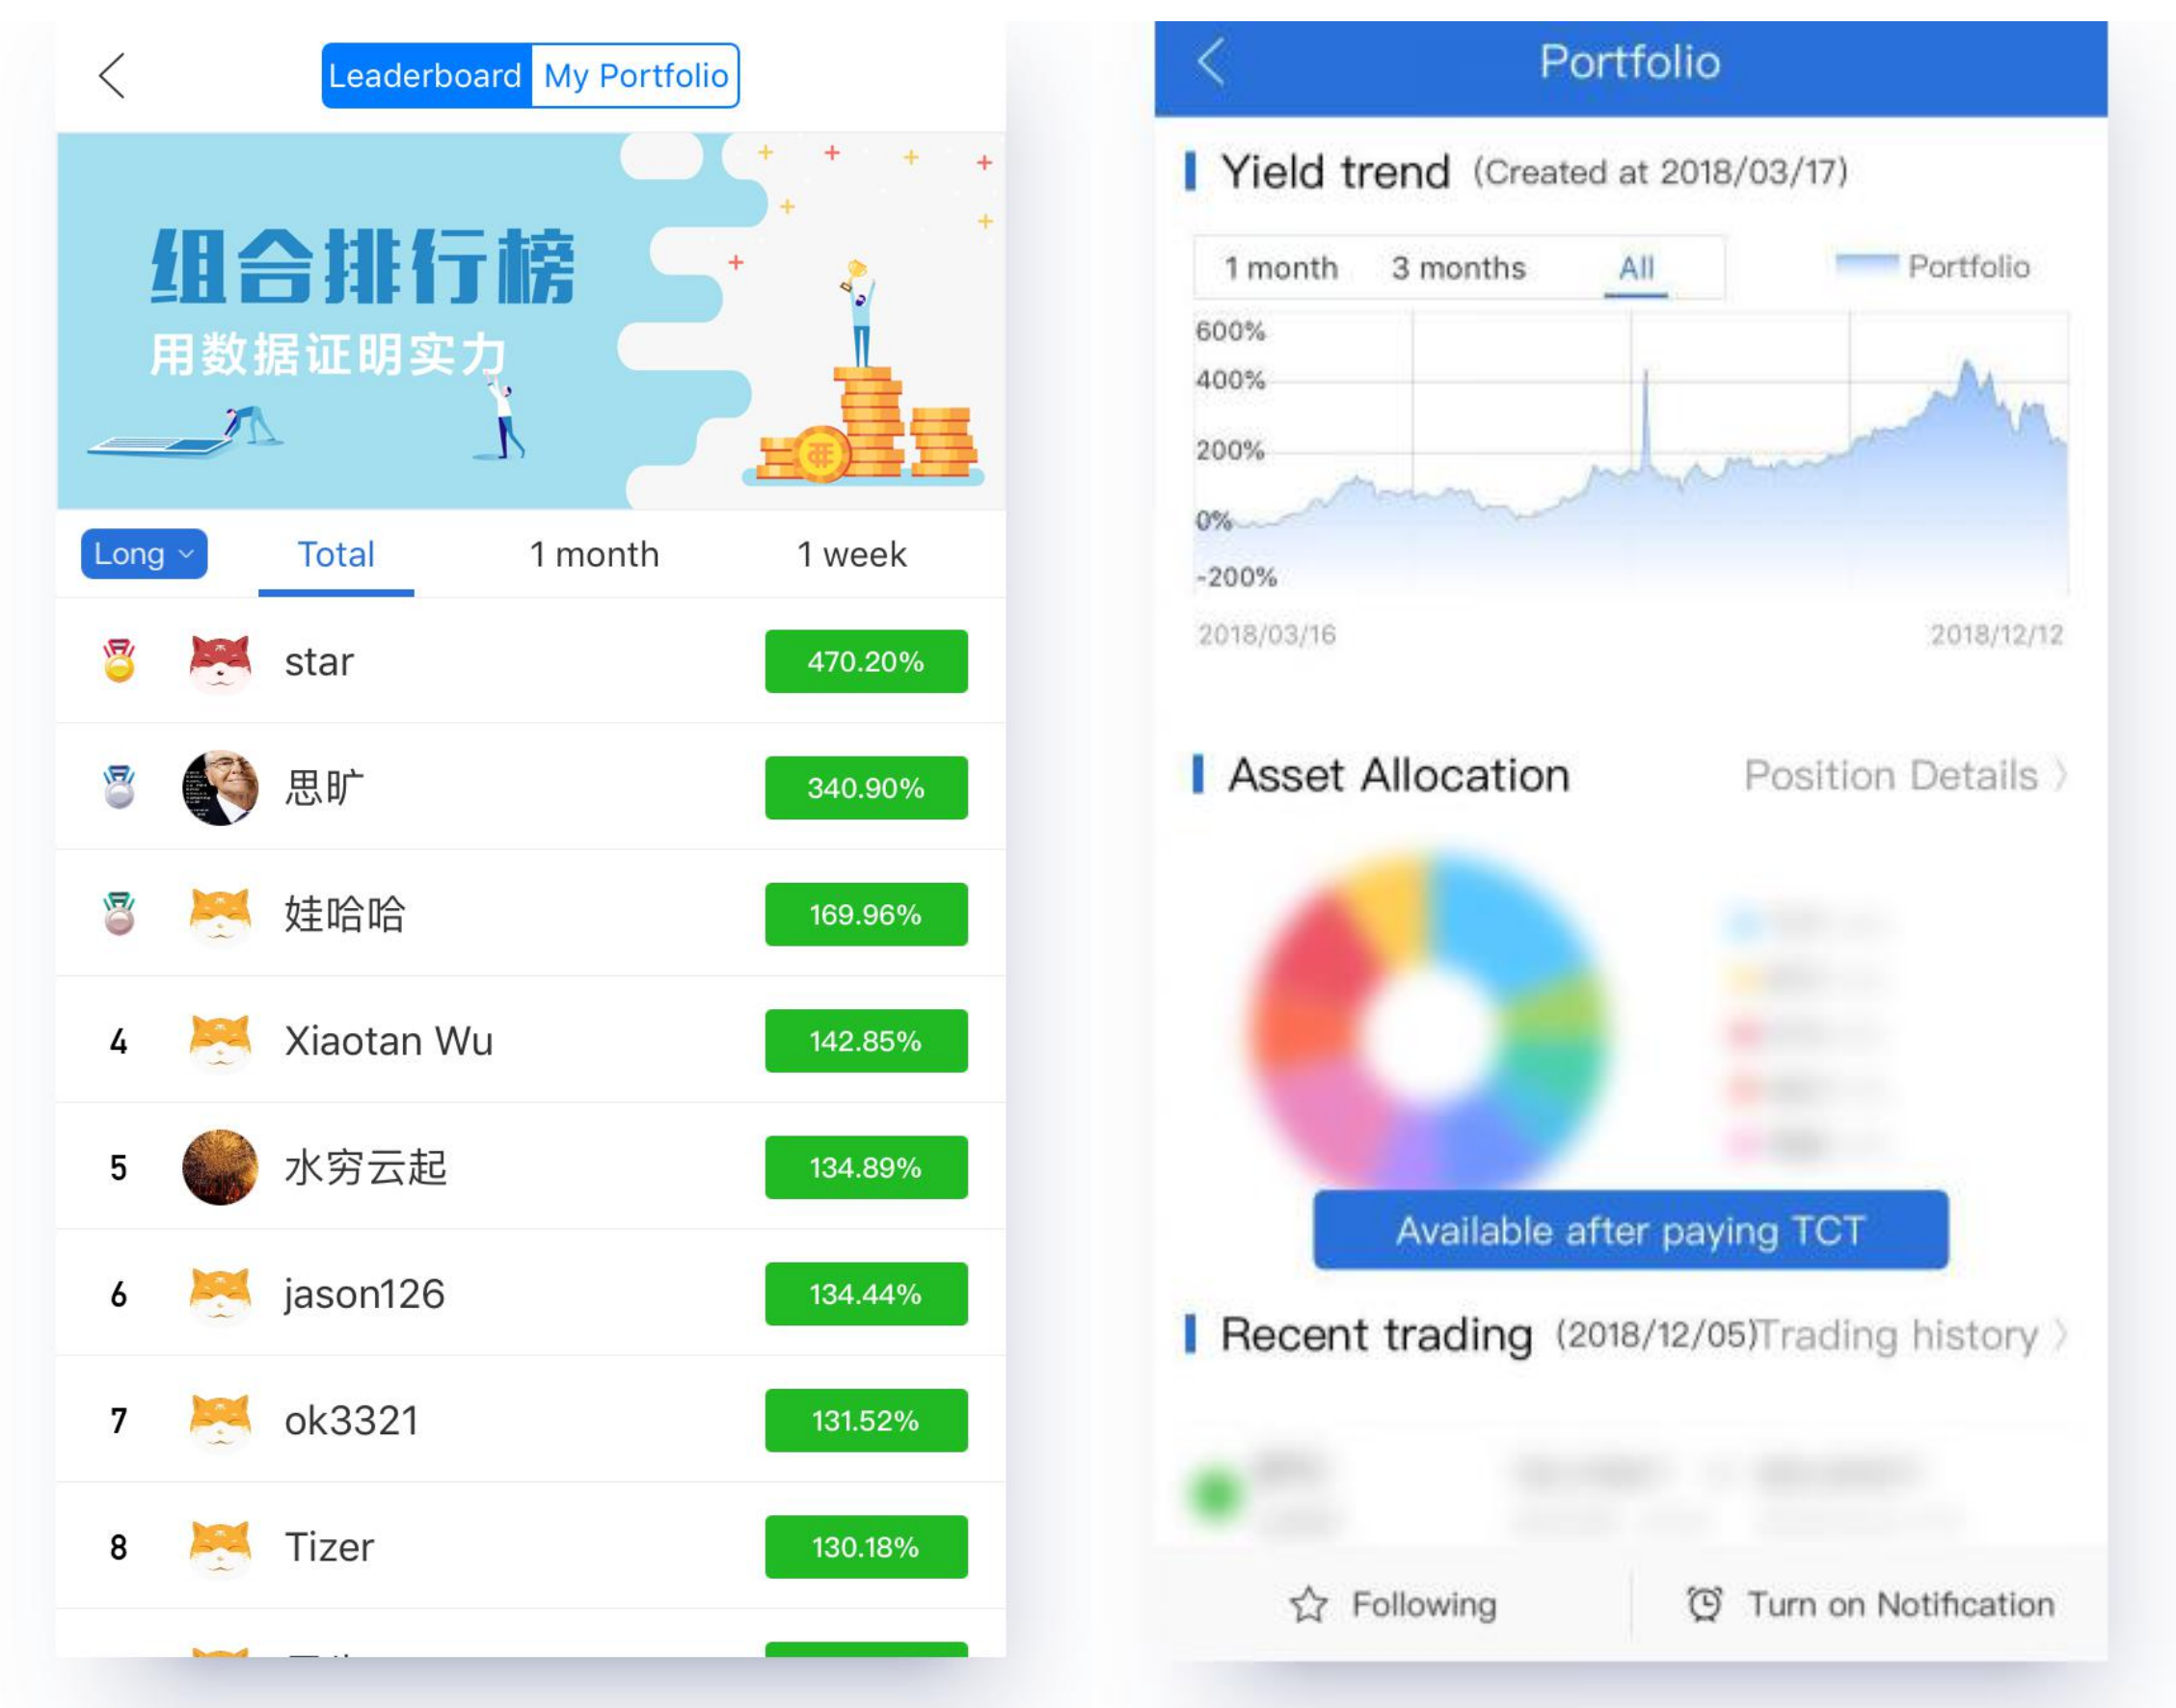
Leaderboard My Portfolio

组合排行榜
用数据证明实力

Long Total 1 month 1 week

| | | |
|---|---|---|
| | star | 470.20% |
| | 思旷 | 340.90% |
| | 娃哈哈 | 169.96% |
| 4 | Xiaotan Wu | 142.85% |
| 5 | 水穷云起 | 134.89% |
| 6 | jason126 | 134.44% |
| 7 | ok3321 | 131.52% |
| 8 | Tizer | 130.18% |

Portfolio

Yield trend (Created at 2018/03/17)

1 month 3 months All Portfolio

600%
400%
200%
0%
-200%
2018/03/16 2018/12/12

Asset Allocation Position Details 〉

Available after paying TCT

Recent trading (2018/12/05) Trading history 〉

Following Turn on Notification